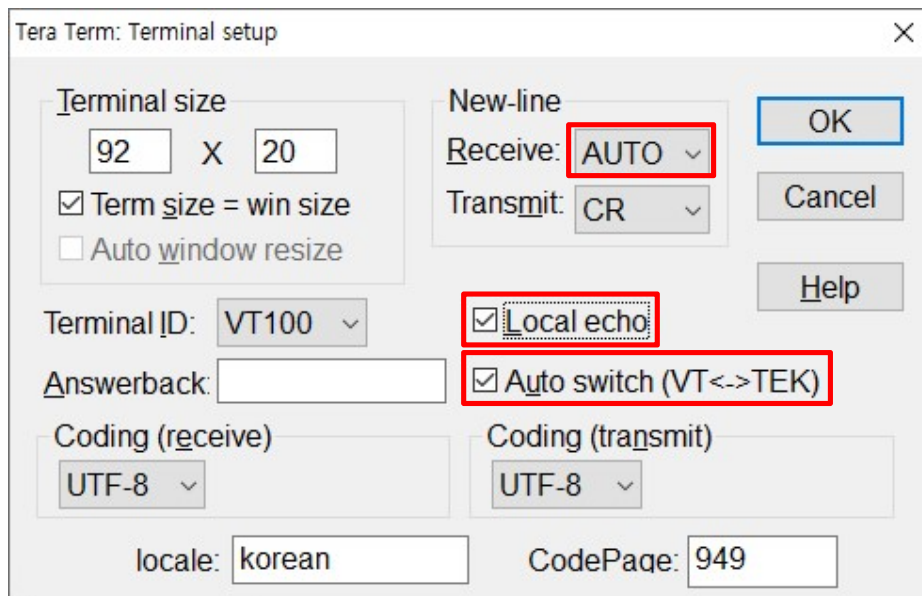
Tera Term: Terminal setup

Terminal size

92 X 20

☑ Term size = win size

☐ Auto window resize

New-line

Receive: AUTO

Transmit: CR

OK

Cancel

Help

Terminal ID: VT100

☑ Local echo

Answerback:

☑ Auto switch (VT<->TEK)

Coding (receive)

UTF-8

Coding (transmit)

UTF-8

locale: korean

CodePage: 949